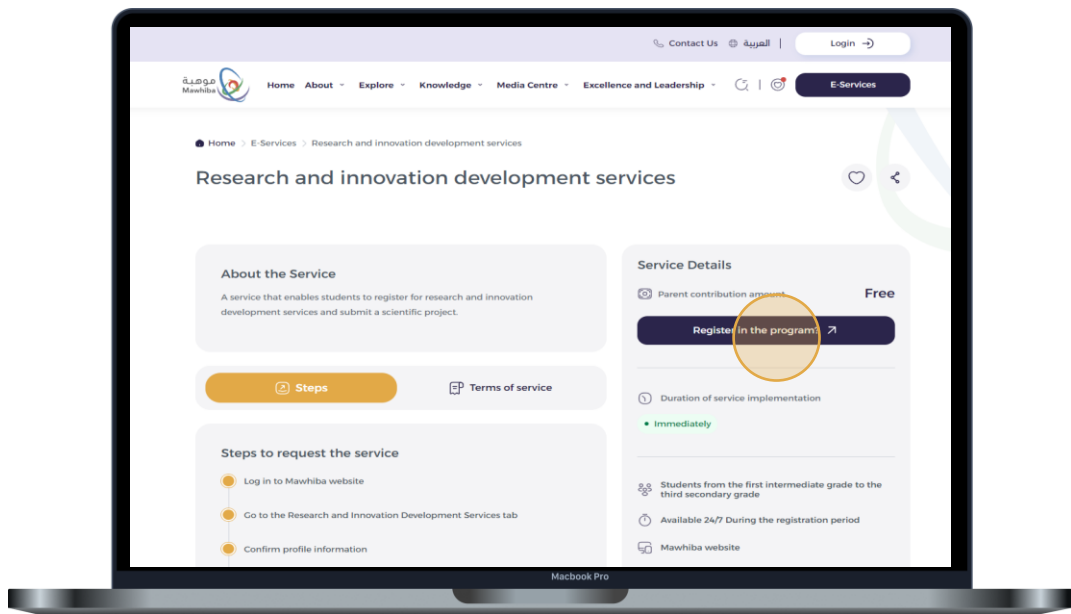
Contact Us العربية | Login

موهبة Mawhiba

Home About Explore Knowledge Media Centre Excellence and Leadership

E-Services

Home > E-Services > Research and innovation development services

Research and innovation development services

About the Service

A service that enables students to register for research and innovation development services and submit a scientific project.

Steps

Terms of service

Steps to request the service

Log in to Mawhiba website

Go to the Research and Innovation Development Services tab

Confirm profile information

Service Details

Parent contribution amount

Free

Register in the program

Duration of service implementation

Immediately

Students from the first intermediate grade to the third secondary grade

Available 24/7 During the registration period

Mawhiba website

Macbook Pro